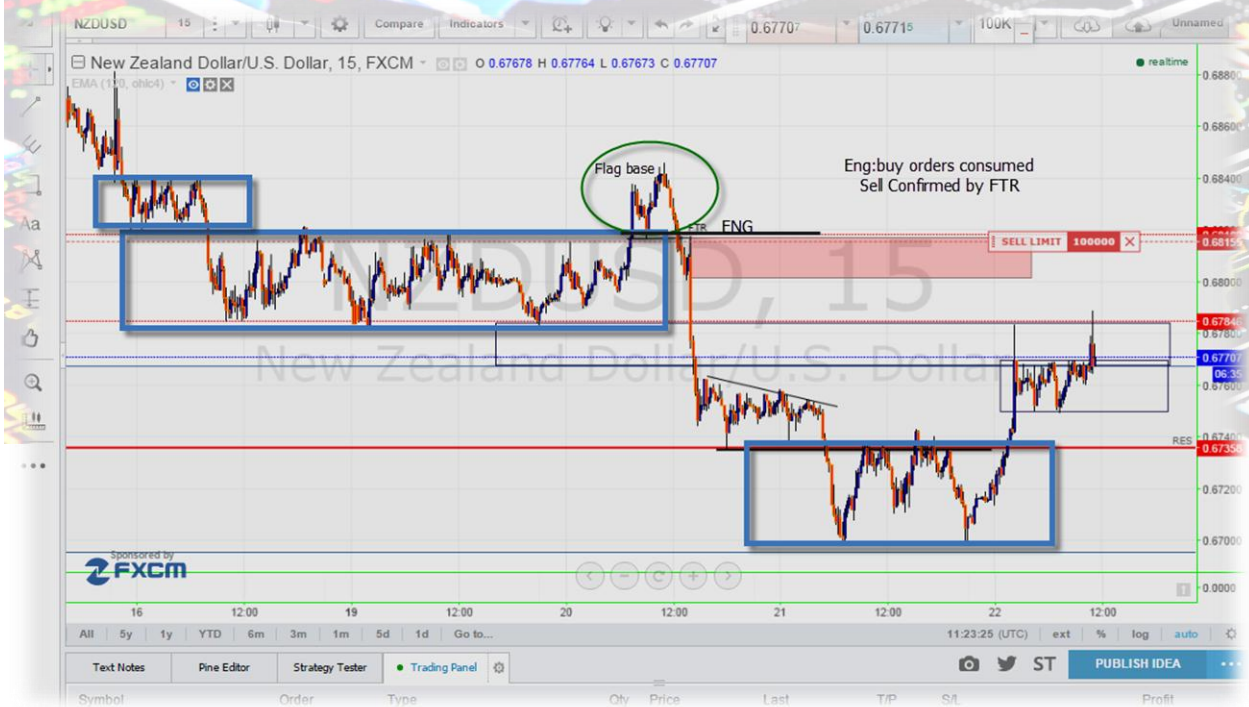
NZDUSD 15 Compare Indicators 0.67707 0.67715 100K Unnamed

New Zealand Dollar/U.S. Dollar, 15, FXCM O 0.67678 H 0.67764 L 0.67673 C 0.67707

EMA (100, ohlc4)

realtime

NZDUSD, 15
New Zealand Dollar/U.S. Dollar

Flag base

FTR ENG

Eng:buy orders consumed
Sell Confirmed by FTR

SELL LIMIT 100000

RES

Sponsored by FXCM

0.68800
0.68600
0.68400
0.68156
0.68000
0.67846
0.67707
06:35
0.67600
0.67400
0.67350
0.67200
0.67000
0.0000

16 12:00 19 12:00 20 12:00 21 12:00 22 12:00

All 5y 1y YTD 6m 3m 1m 5d 1d Go to... 11:23:25 (UTC) ext % log auto

Text Notes Pine Editor Strategy Tester Trading Panel ST PUBLISH IDEA

Symbol Order Type Qty Price Last T/P S/L Profit